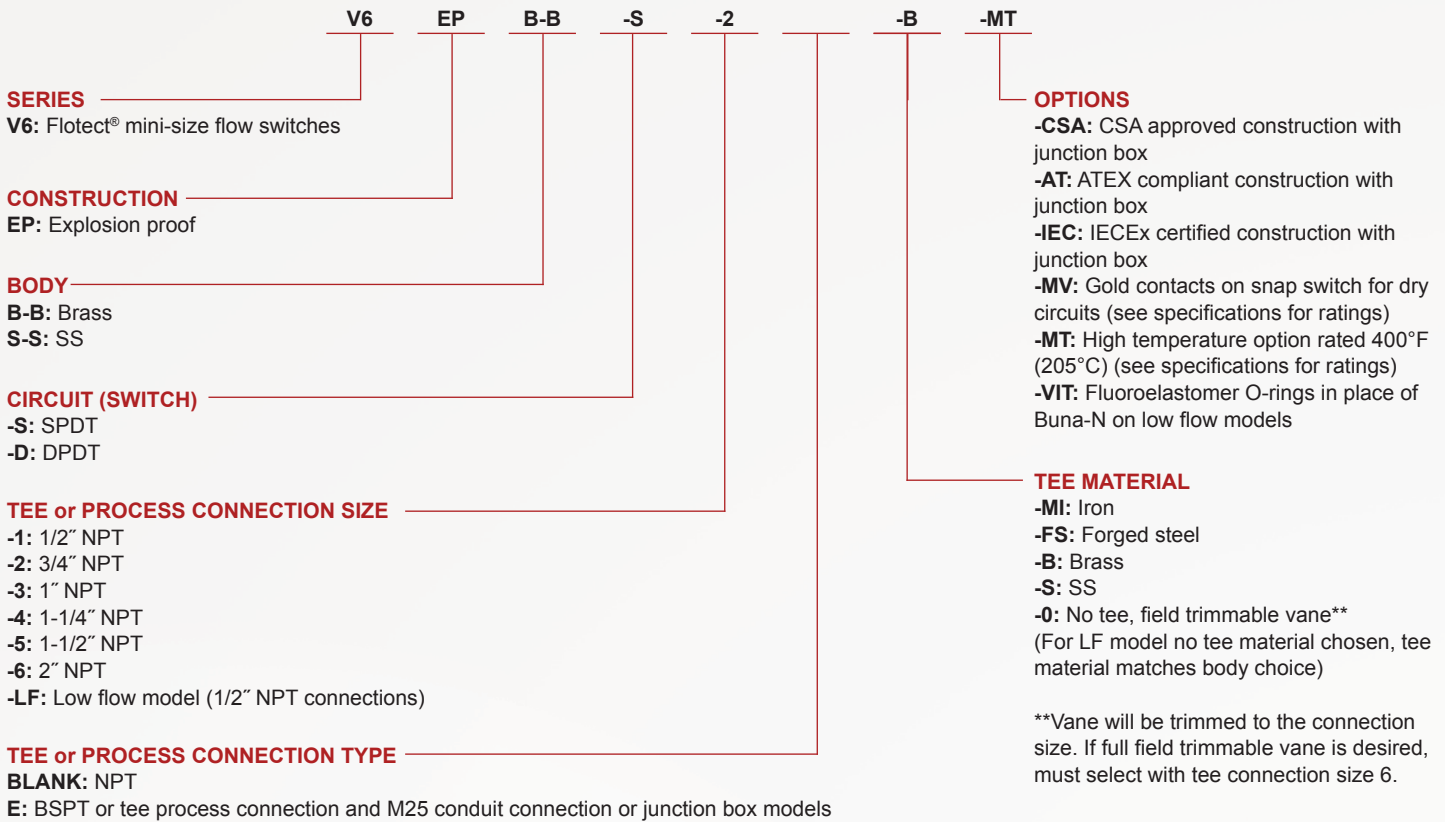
V6 EP B-B -S -2 -B -MT

SERIES
V6: Flotect® mini-size flow switches

CONSTRUCTION
EP: Explosion proof

BODY
B-B: Brass
S-S: SS

CIRCUIT (SWITCH)
-S: SPDT
-D: DPDT

TEE or PROCESS CONNECTION SIZE
-1: 1/2″ NPT
-2: 3/4″ NPT
-3: 1″ NPT
-4: 1-1/4″ NPT
-5: 1-1/2″ NPT
-6: 2″ NPT
-LF: Low flow model (1/2″ NPT connections)

TEE or PROCESS CONNECTION TYPE
BLANK: NPT
E: BSPT or tee process connection and M25 conduit connection or junction box models

OPTIONS
-CSA: CSA approved construction with junction box
-AT: ATEX compliant construction with junction box
-IEC: IECEx certified construction with junction box
-MV: Gold contacts on snap switch for dry circuits (see specifications for ratings)
-MT: High temperature option rated 400°F (205°C) (see specifications for ratings)
-VIT: Fluoroelastomer O-rings in place of Buna-N on low flow models

TEE MATERIAL
-MI: Iron
-FS: Forged steel
-B: Brass
-S: SS
-0: No tee, field trimmable vane**
(For LF model no tee material chosen, tee material matches body choice)

**Vane will be trimmed to the connection size. If full field trimmable vane is desired, must select with tee connection size 6.